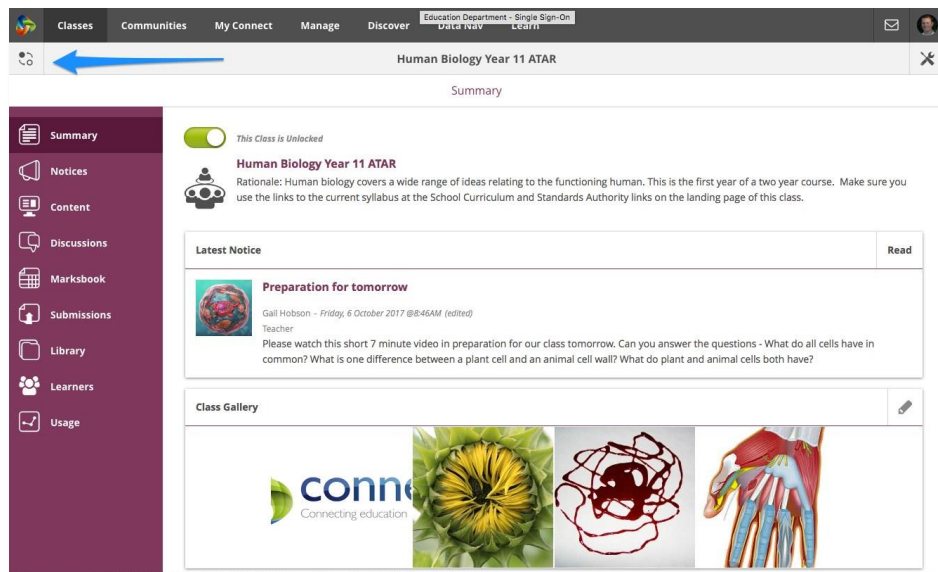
Classes Communities My Connect Manage Discover Data Nav Learn

Education Department - Single Sign-On

Human Biology Year 11 ATAR

Summary

Summary
Notices
Content
Discussions
Marksbook
Submissions
Library
Learners
Usage

This Class is Unlocked

Human Biology Year 11 ATAR

Rationale: Human biology covers a wide range of ideas relating to the functioning human. This is the first year of a two year course. Make sure you use the links to the current syllabus at the School Curriculum and Standards Authority links on the landing page of this class.

Latest Notice

Read

Preparation for tomorrow

Gail Hobson - Friday, 6 October 2017 @8:46AM (edited)

Teacher

Please watch this short 7 minute video in preparation for our class tomorrow. Can you answer the questions - What do all cells have in common? What is one difference between a plant cell and an animal cell wall? What do plant and animal cells both have?

Class Gallery

conne
Connecting education